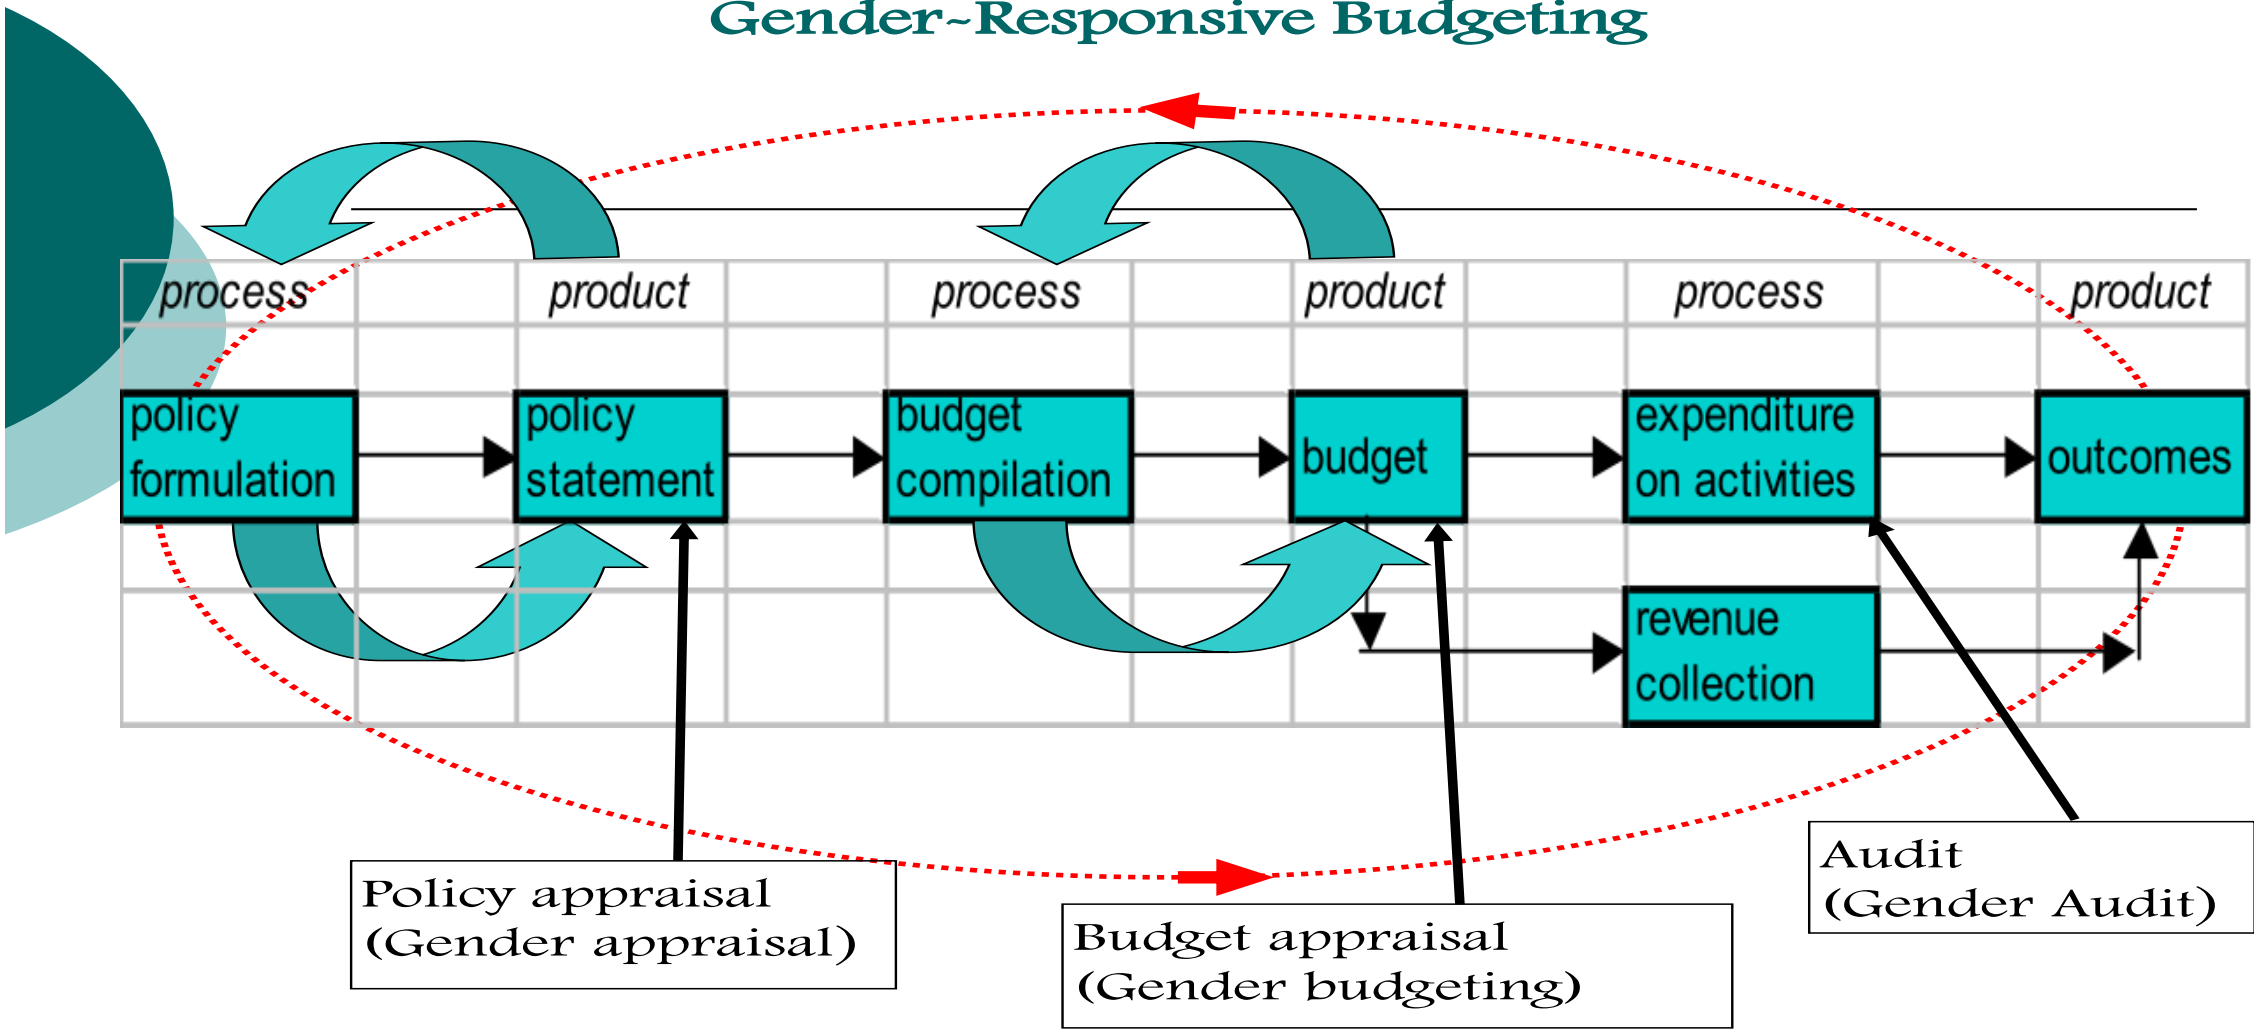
Gender-Responsive Budgeting

process

product

process

product

process

product

policy formulation

policy statement

budget compilation

budget

expenditure on activities

outcomes

revenue collection

Policy appraisal (Gender appraisal)

Budget appraisal (Gender budgeting)

Audit (Gender Audit)